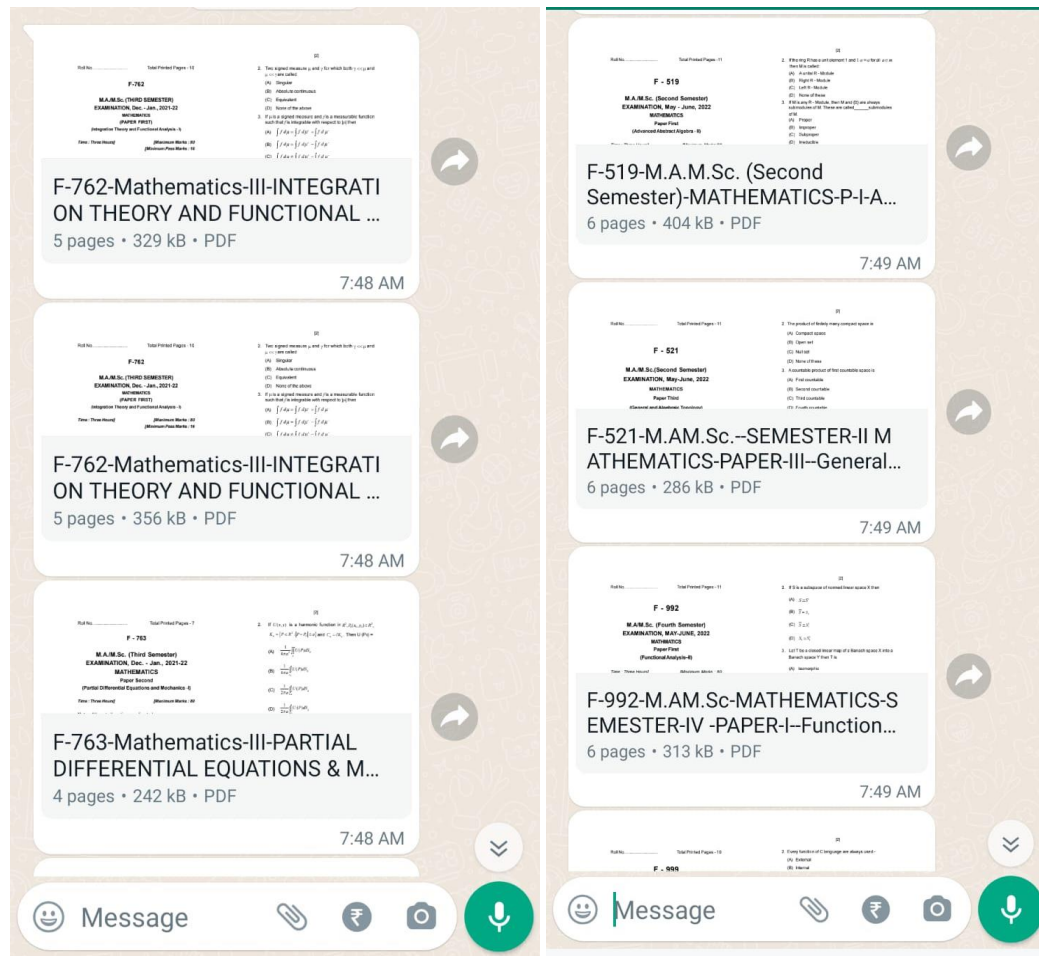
Roll No. ............ Total Printed Pages - 13

F-762

M.A./M.Sc. (THIRD SEMESTER)
EXAMINATION, Dec. - Jan., 2021-22
MATHEMATICS
(PAPER FIRST)
(Integration Theory and Functional Analysis - I)

Time : Three Hours] [Maximum Marks : 80
[Minimum Pass Marks : 16

(2)

2. Two signed measure $\mu$ and $\gamma$ for which both $\gamma \ll \mu$ and $\mu \ll \gamma$ are called
(A) Singular
(B) Absolute continuous
(C) Equivalent
(D) None of the above

3. If $\mu$ is a signed measure and $f$ is a measurable function such that $f$ is integrable with respect to $|\mu|$ then
(A) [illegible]
(B) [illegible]
(C) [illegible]

F-762-Mathematics-III-INTEGRATION THEORY AND FUNCTIONAL ...
5 pages • 329 kB • PDF
7:48 AM

Roll No. ............ Total Printed Pages - 13

F-762

M.A./M.Sc. (THIRD SEMESTER)
EXAMINATION, Dec. - Jan., 2021-22
MATHEMATICS
(PAPER FIRST)
(Integration Theory and Functional Analysis - I)

Time : Three Hours] [Maximum Marks : 80
[Minimum Pass Marks : 16

(2)

2. Two signed measure $\mu$ and $\gamma$ for which both $\gamma \ll \mu$ and $\mu \ll \gamma$ are called
(A) Singular
(B) Absolute continuous
(C) Equivalent
(D) None of the above

3. If $\mu$ is a signed measure and $f$ is a measurable function such that $f$ is integrable with respect to $|\mu|$ then
(A) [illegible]
(B) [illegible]
(C) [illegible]

F-762-Mathematics-III-INTEGRATION THEORY AND FUNCTIONAL ...
5 pages • 356 kB • PDF
7:48 AM

Roll No. ............ Total Printed Pages - 7

F - 763

M.A./M.Sc. (Third Semester)
EXAMINATION, Dec. - Jan., 2021-22
MATHEMATICS
Paper Second
(Partial Differential Equations and Mechanics - I)

Time : Three Hours] [Maximum Marks : 80

(2)

2. If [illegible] is a harmonic function in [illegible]. Then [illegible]
(A) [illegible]
(B) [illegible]
(C) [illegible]
(D) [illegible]

F-763-Mathematics-III-PARTIAL DIFFERENTIAL EQUATIONS & M...
4 pages • 242 kB • PDF
7:48 AM

Message

Roll No. ............ Total Printed Pages - 11

F - 519

M.A./M.Sc. (Second Semester)
EXAMINATION, May - June, 2022
MATHEMATICS
Paper First
(Advanced Abstract Algebra - II)

(2)

2. If the ring R has a unit element 1 and 1.x = x for all x ∈ M then M is called
(A) A unital R - Module
(B) Right R - Module
(C) Left R - Module
(D) None of these

3. If M is any R - Module, then M and {0} are always submodules of M. These are called ______ submodules of M
(A) Proper
(B) Improper
(C) Subgroups
(D) Irreducible

F-519-M.A.M.Sc. (Second Semester)-MATHEMATICS-P-I-A...
6 pages • 404 kB • PDF
7:49 AM

Roll No. ............ Total Printed Pages - 11

F - 521

M.A./M.Sc.(Second Semester)
EXAMINATION, May-June, 2022
MATHEMATICS
Paper Third
(General and Algebraic Topology)

(2)

2. The product of finitely many compact space is
(A) Compact space
(B) Open set
(C) Null set
(D) None of these

3. A countable product of first countable space is
(A) First countable
(B) Second countable
(C) Third countable
(D) Fourth countable

F-521-M.AM.Sc.--SEMESTER-II MATHEMATICS-PAPER-III--General...
6 pages • 286 kB • PDF
7:49 AM

Roll No. ............ Total Printed Pages - 11

F - 992

M.A./M.Sc. (Fourth Semester)
EXAMINATION, MAY-JUNE, 2022
MATHEMATICS
Paper First
(Functional Analysis-II)

Time : Three Hours] [Maximum Marks : 80

(2)

2. If S is a subspace of normed linear space X then
(A) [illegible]
(B) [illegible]
(C) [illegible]
(D) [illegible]

3. Let T be a closed linear map of a Banach space X into a Banach space Y then T is
(A) Isomorphic

F-992-M.AM.Sc-MATHEMATICS-SEMESTER-IV -PAPER-I--Function...
6 pages • 313 kB • PDF
7:49 AM

Roll No. ............ Total Printed Pages - 16

F - 999

(2)

2. Every function of C language are always used -
(A) External
(B) Internal

Message